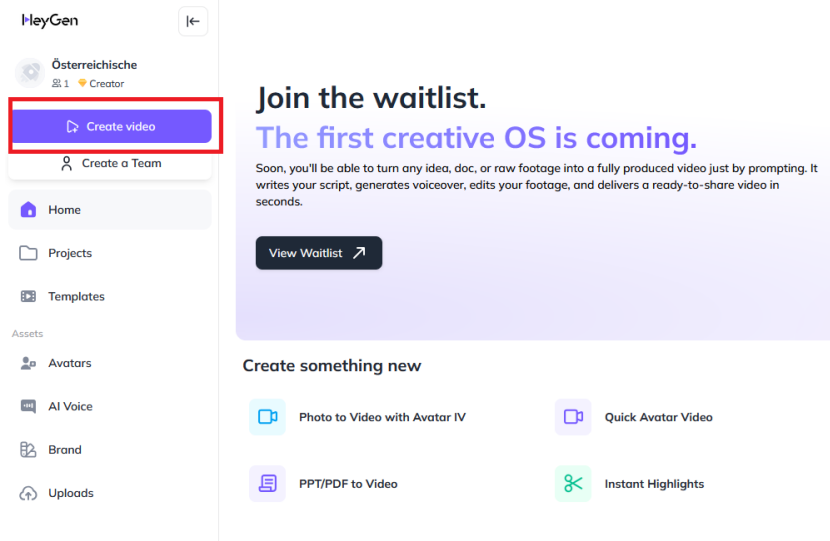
HeyGen

Österreichische
1 Creator

Create video

Create a Team

Home

Projects

Templates

Assets

Avatars

AI Voice

Brand

Uploads

Join the waitlist.

The first creative OS is coming.

Soon, you'll be able to turn any idea, doc, or raw footage into a fully produced video just by prompting. It writes your script, generates voiceover, edits your footage, and delivers a ready-to-share video in seconds.

View Waitlist

Create something new

Photo to Video with Avatar IV

Quick Avatar Video

PPT/PDF to Video

Instant Highlights